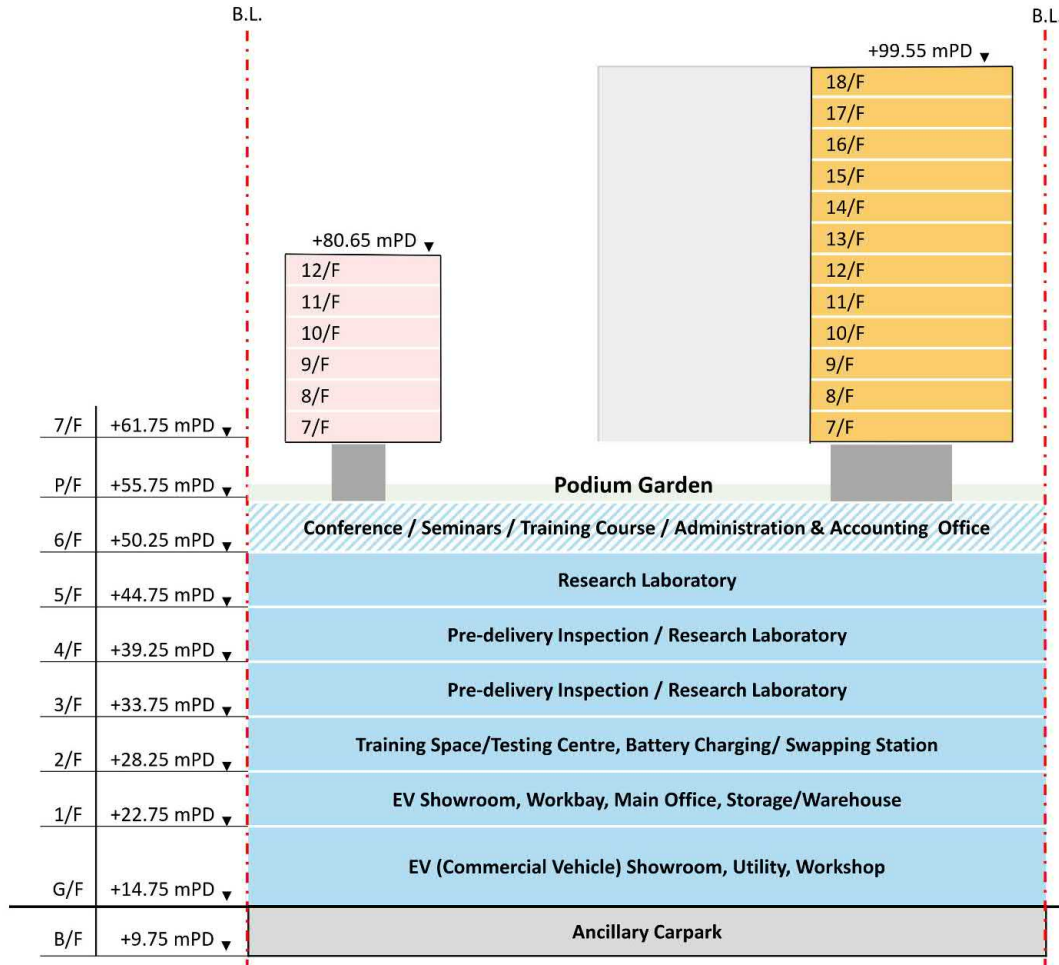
B.L.

B.L.

+99.55 mPD

18/F
17/F
16/F
15/F
14/F
13/F
12/F
11/F
10/F
9/F
8/F
7/F

+80.65 mPD

12/F
11/F
10/F
9/F
8/F
7/F

7/F +61.75 mPD

P/F +55.75 mPD

Podium Garden

6/F +50.25 mPD

Conference / Seminars / Training Course / Administration & Accounting Office

5/F +44.75 mPD

Research Laboratory

4/F +39.25 mPD

Pre-delivery Inspection / Research Laboratory

3/F +33.75 mPD

Pre-delivery Inspection / Research Laboratory

2/F +28.25 mPD

Training Space/Testing Centre, Battery Charging/ Swapping Station

1/F +22.75 mPD

EV Showroom, Workbay, Main Office, Storage/Warehouse

G/F +14.75 mPD

EV (Commercial Vehicle) Showroom, Utility, Workshop

B/F +9.75 mPD

Ancillary Carpark